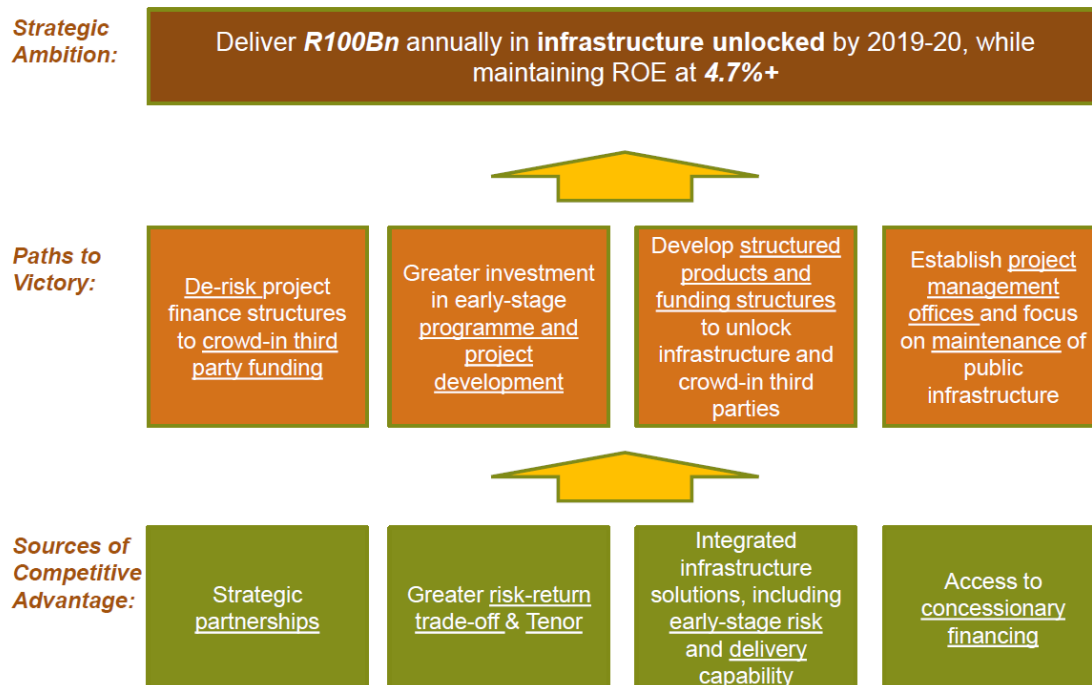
Strategic Ambition:

Deliver R100Bn annually in infrastructure unlocked by 2019-20, while maintaining ROE at 4.7%+

Paths to Victory:

De-risk project finance structures to crowd-in third party funding

Greater investment in early-stage programme and project development

Develop structured products and funding structures to unlock infrastructure and crowd-in third parties

Establish project management offices and focus on maintenance of public infrastructure

Sources of Competitive Advantage:

Strategic partnerships

Greater risk-return trade-off & Tenor

Integrated infrastructure solutions, including early-stage risk and delivery capability

Access to concessionary financing